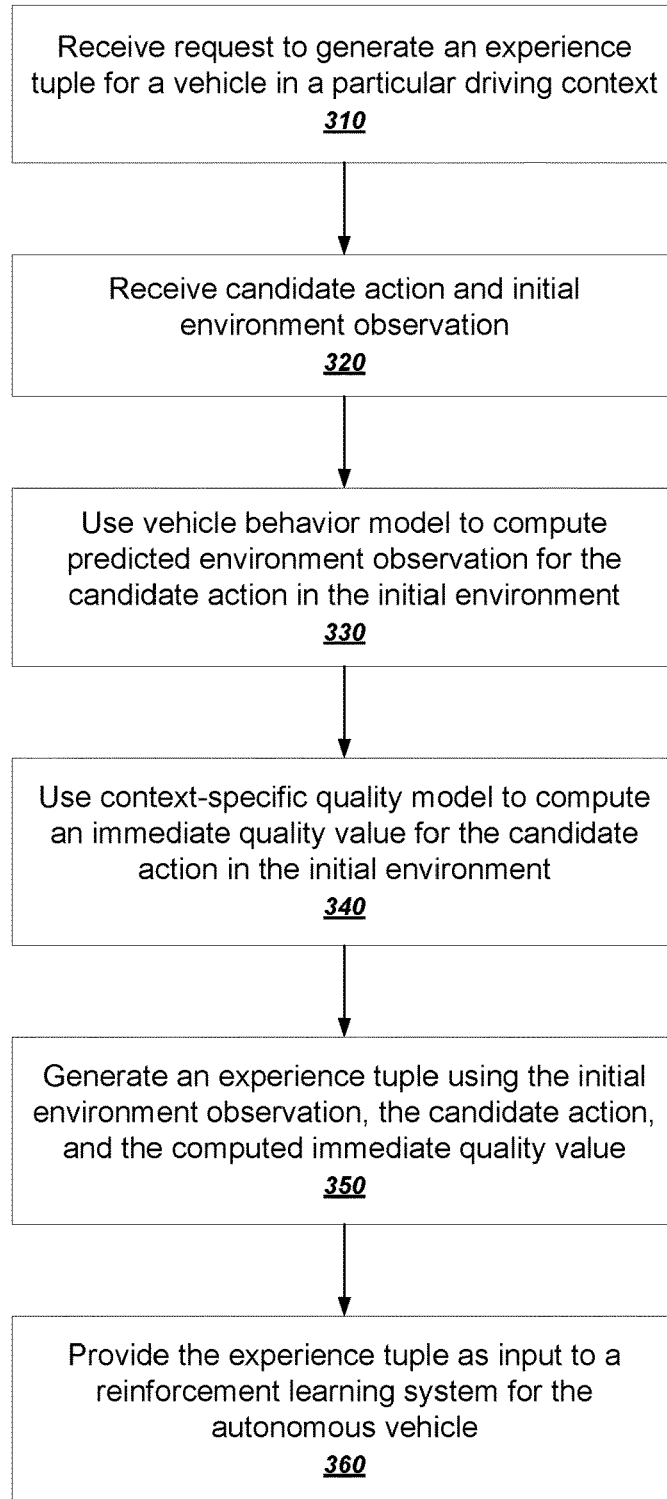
Receive request to generate an experience tuple for a vehicle in a particular driving context
310

Receive candidate action and initial environment observation
320

Use vehicle behavior model to compute predicted environment observation for the candidate action in the initial environment
330

Use context-specific quality model to compute an immediate quality value for the candidate action in the initial environment
340

Generate an experience tuple using the initial environment observation, the candidate action, and the computed immediate quality value
350

Provide the experience tuple as input to a reinforcement learning system for the autonomous vehicle
360